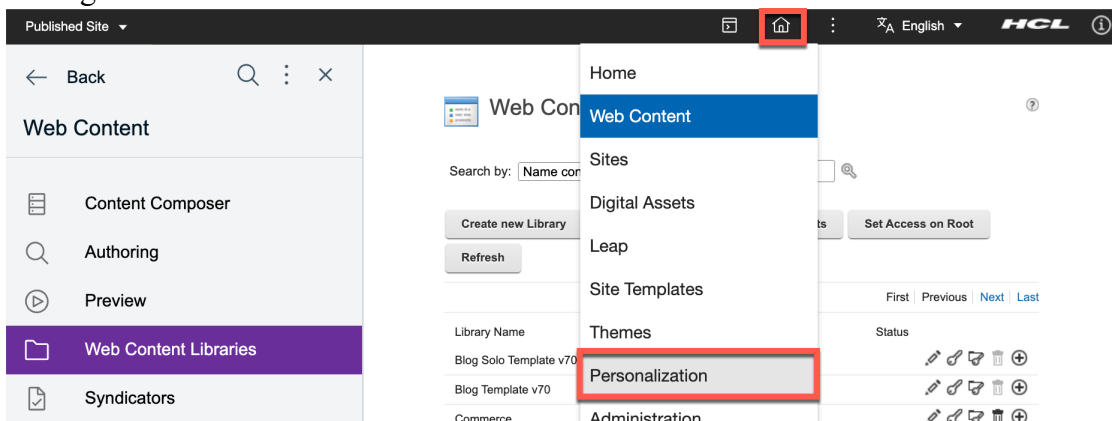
Published Site

English

HCL

Back

Web Content

Content Composer

Authoring

Preview

Web Content Libraries

Syndicators

Web Con

Search by: Name con

Create new Library

ts

Set Access on Root

Refresh

First | Previous | Next | Last

Library Name

Status

Blog Solo Template v70

Blog Template v70

Commerce

Home

Web Content

Sites

Digital Assets

Leap

Site Templates

Themes

Personalization

Administration